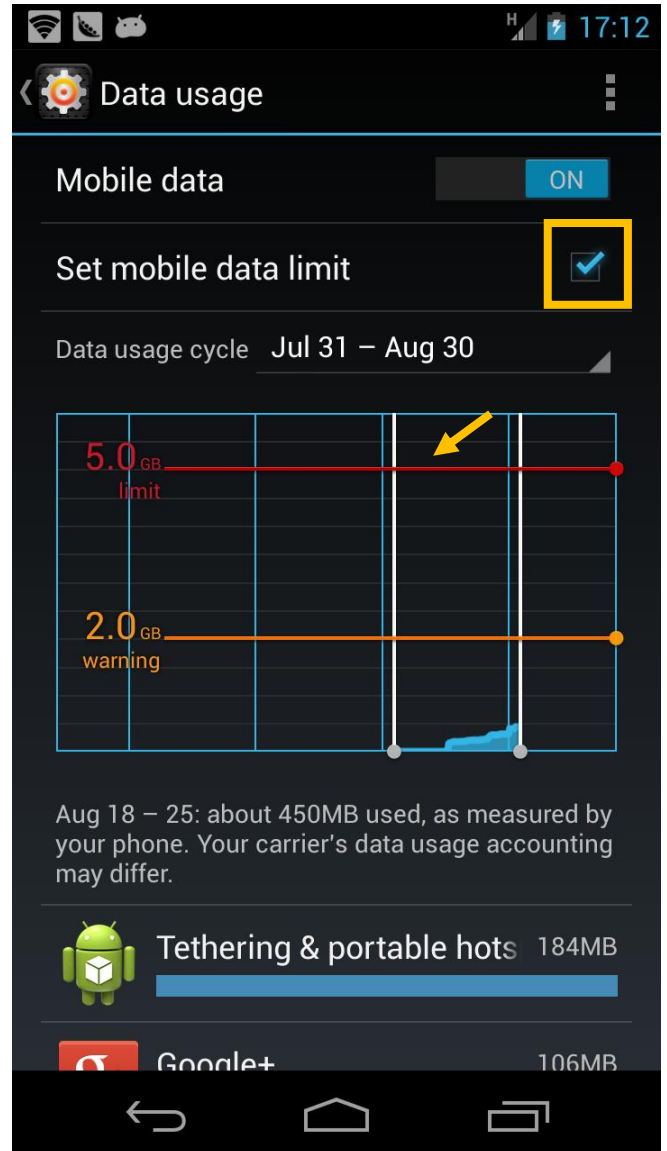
17:12

Data usage

Mobile data ON

Set mobile data limit

Data usage cycle Jul 31 – Aug 30

5.0 GB limit

2.0 GB warning

Aug 18 – 25: about 450MB used, as measured by your phone. Your carrier's data usage accounting may differ.

Tethering & portable hots 184MB

Google+ 106MB